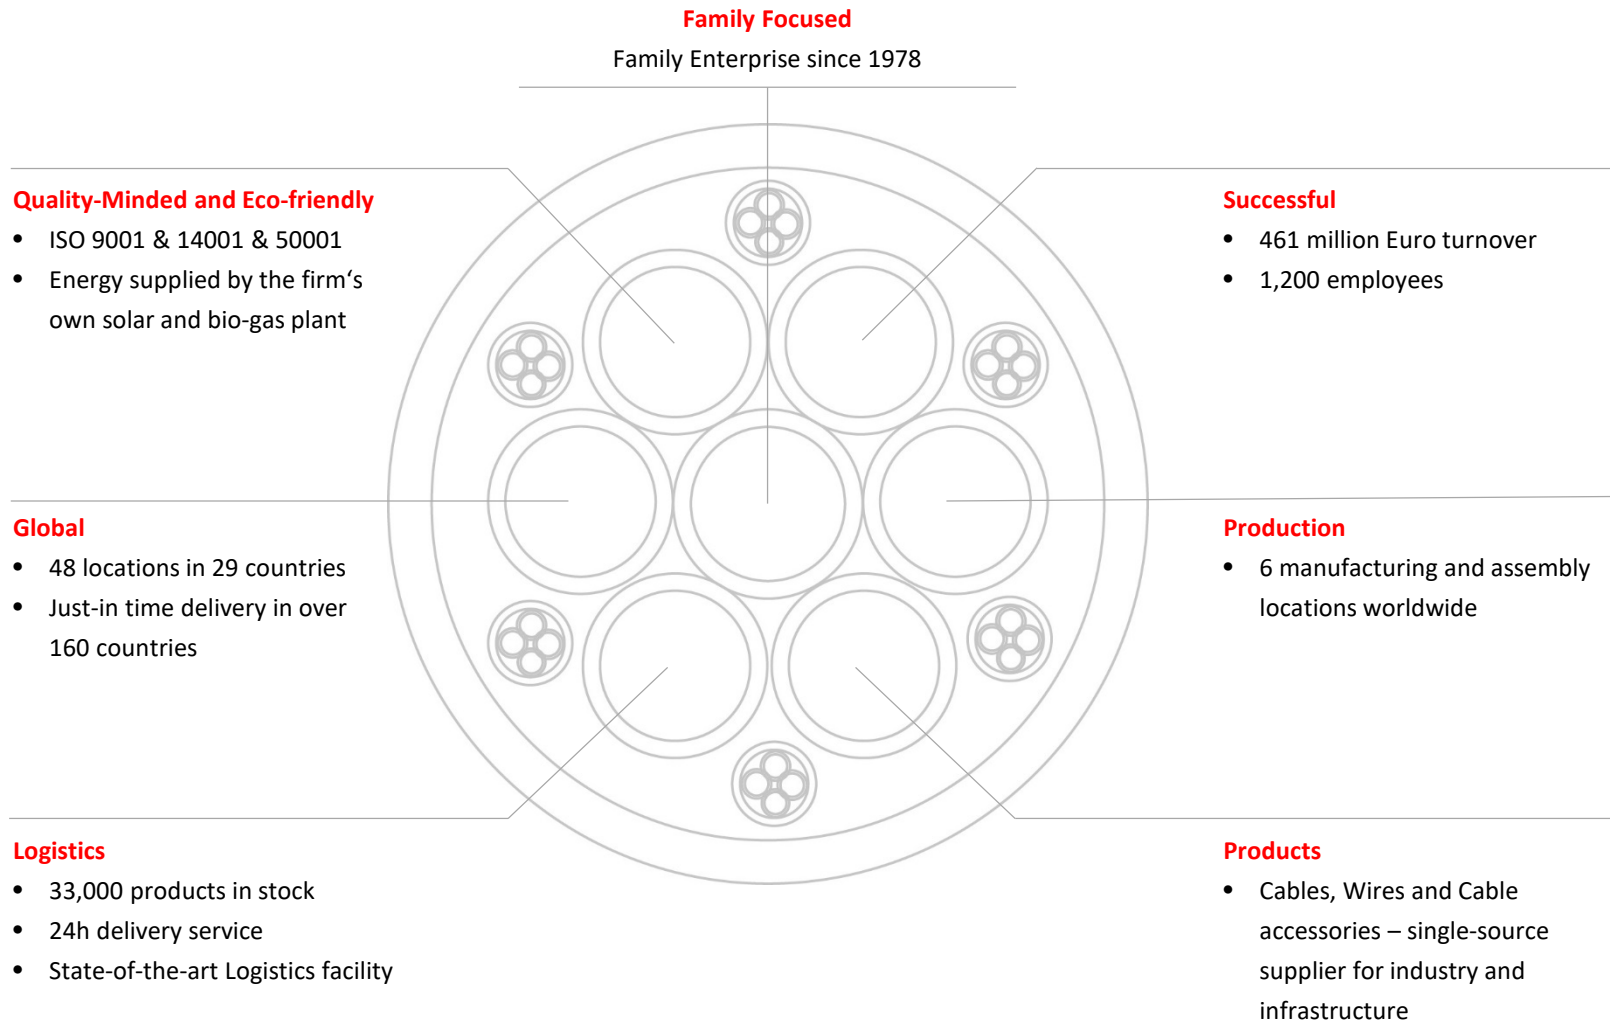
Family Focused

Family Enterprise since 1978

Quality-Minded and Eco-friendly

- ISO 9001 & 14001 & 50001
- Energy supplied by the firm‘s own solar and bio-gas plant

Successful

- 461 million Euro turnover
- 1,200 employees

Global

- 48 locations in 29 countries
- Just-in time delivery in over 160 countries

Production

- 6 manufacturing and assembly locations worldwide

Logistics

- 33,000 products in stock
- 24h delivery service
- State-of-the-art Logistics facility

Products

- Cables, Wires and Cable accessories – single-source supplier for industry and infrastructure